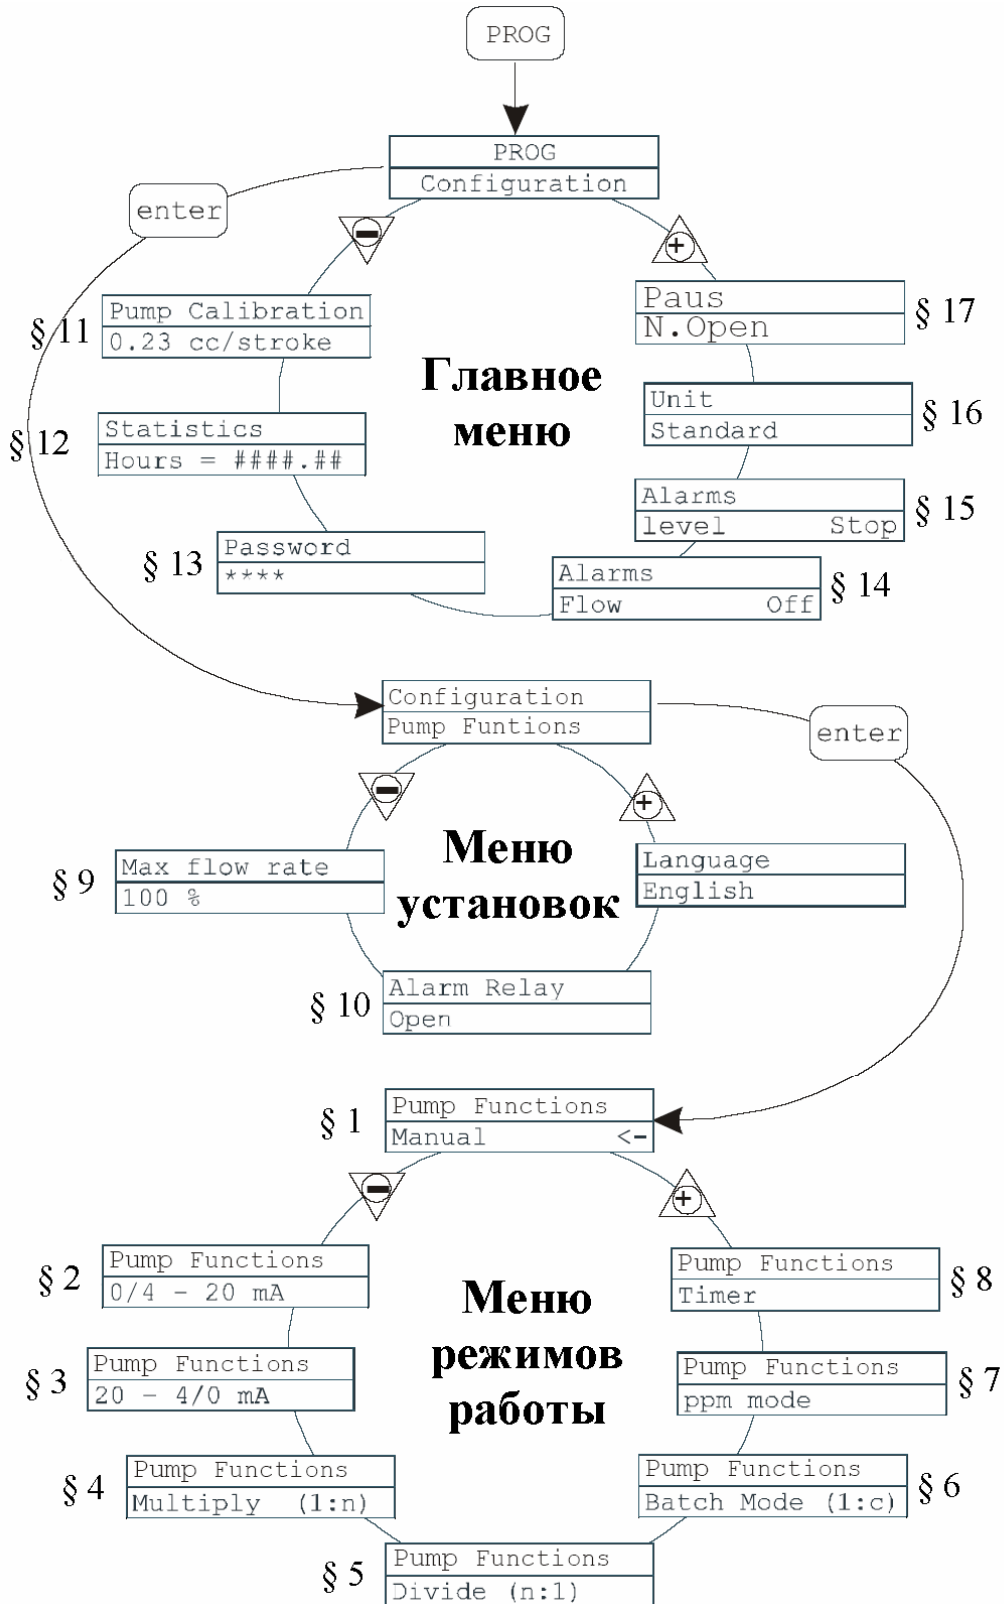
PROG

PROG
Configuration

enter

Pump Calibration
0.23 cc/stroke

§ 11

Statistics
Hours = ####.##

§ 12

Password
****

§ 13

Главное меню

Paus
N.Open

§ 17

Unit
Standard

§ 16

Alarms
level Stop

§ 15

Alarms
Flow Off

§ 14

Configuration
Pump Funtions

enter

Max flow rate
100 %

§ 9

Меню установок

Language
English

Alarm Relay
Open

§ 10

Pump Functions
Manual <-

§ 1

Pump Functions
0/4 - 20 mA

§ 2

Pump Functions
20 - 4/0 mA

§ 3

Pump Functions
Multiply (1:n)

§ 4

Меню режимов работы

Pump Functions
Timer

§ 8

Pump Functions
ppm mode

§ 7

Pump Functions
Batch Mode (1:c)

§ 6

Pump Functions
Divide (n:1)

§ 5